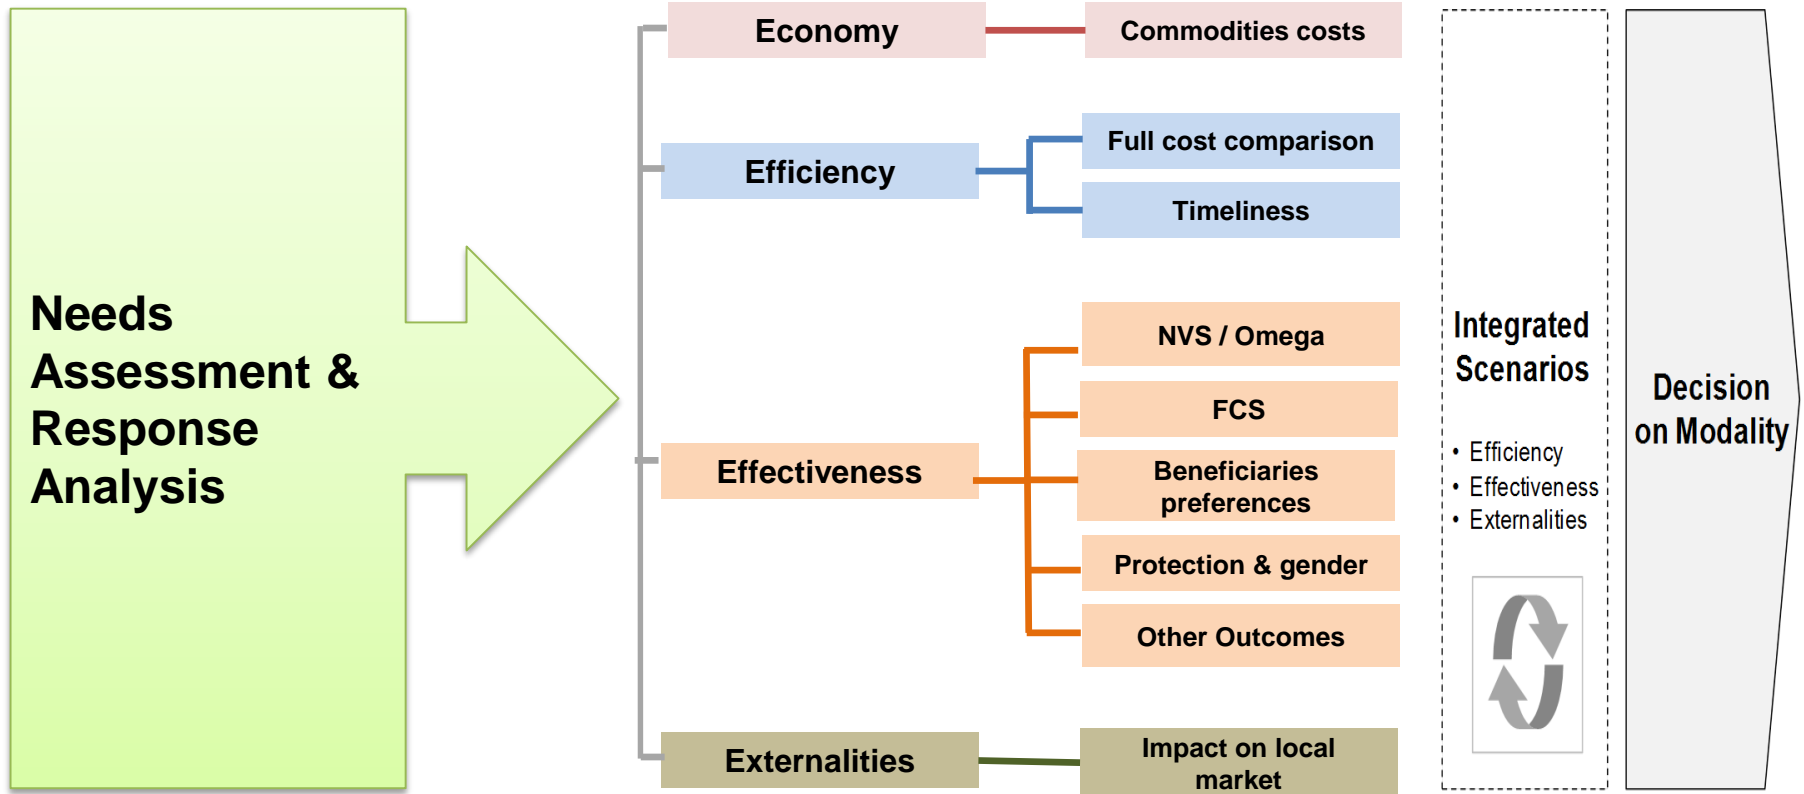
Needs Assessment & Response Analysis

Economy

Commodities costs

Efficiency

Full cost comparison

Timeliness

Effectiveness

NVS / Omega

FCS

Beneficiaries preferences

Protection & gender

Other Outcomes

Externalities

Impact on local market

Integrated Scenarios

• Efficiency
• Effectiveness
• Externalities

Decision on Modality